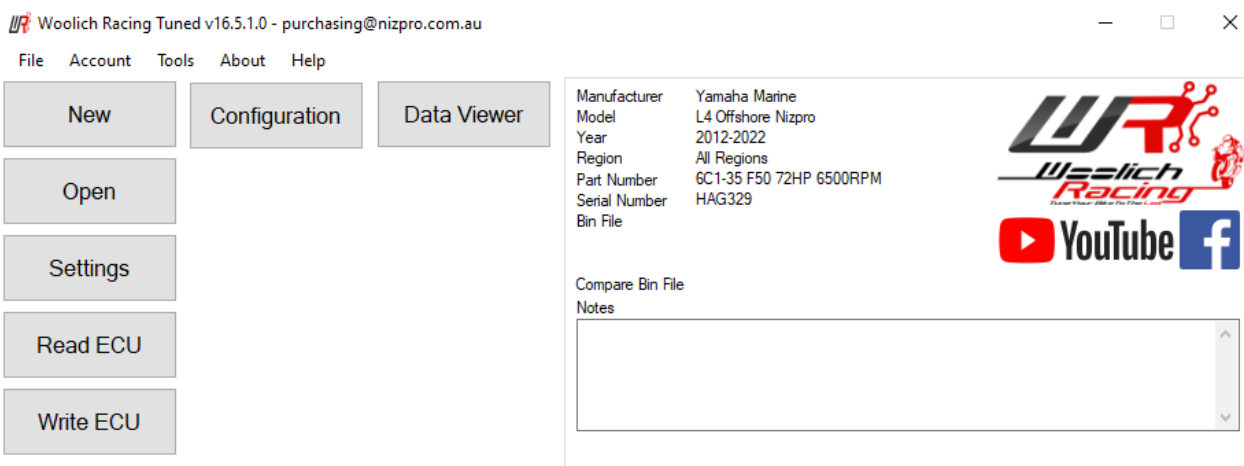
Woolich Racing Tuned v16.5.1.0 - purchasing@nizpro.com.au

File Account Tools About Help

New
Configuration
Data Viewer
Open
Settings
Read ECU
Write ECU

| | |
|---|---|
| Manufacturer | Yamaha Marine |
| Model | L4 Offshore Nizpro |
| Year | 2012-2022 |
| Region | All Regions |
| Part Number | 6C1-35 F50 72HP 6500RPM |
| Serial Number | HAG329 |
| Bin File | |

Woolich Racing
Tune Your Bike To The Limit

YouTube

Compare Bin File
Notes